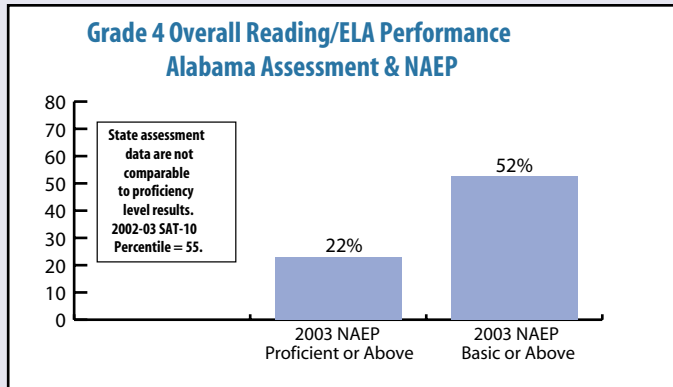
Grade 4 Overall Reading/ELA Performance
Alabama Assessment & NAEP

80
70
60
50
40
30
20
10
0

State assessment data are not comparable to proficiency level results. 2002-03 SAT-10 Percentile = 55.

22%
52%

2003 NAEP
Proficient or Above

2003 NAEP
Basic or Above